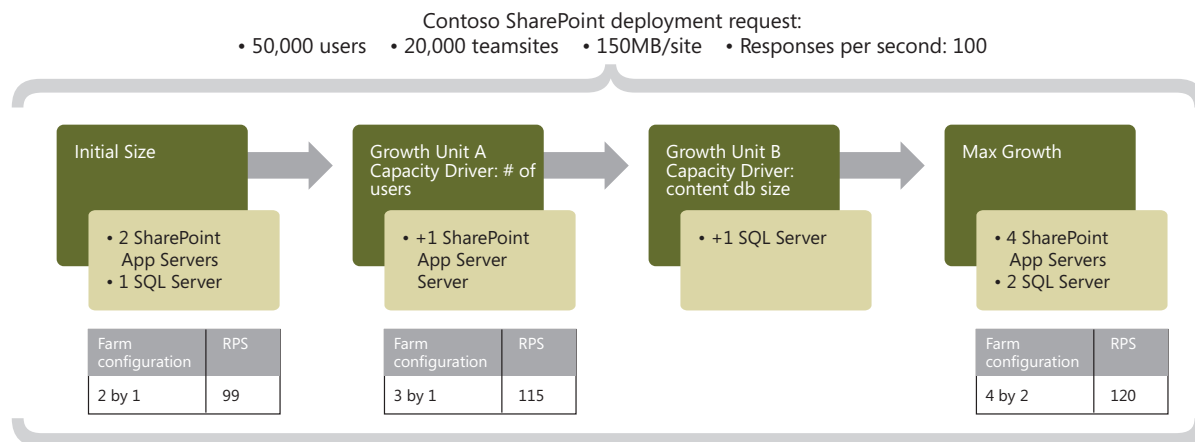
Contoso SharePoint deployment request:
• 50,000 users • 20,000 teamsites • 150MB/site • Responses per second: 100

Initial Size

• 2 SharePoint App Servers
• 1 SQL Server

| Farm configuration | RPS |
|---|---|
| 2 by 1 | 99 |

Growth Unit A Capacity Driver: # of users

• +1 SharePoint App Server Server

| Farm configuration | RPS |
|---|---|
| 3 by 1 | 115 |

Growth Unit B Capacity Driver: content db size

• +1 SQL Server

Max Growth

• 4 SharePoint App Servers
• 2 SQL Server

| Farm configuration | RPS |
|---|---|
| 4 by 2 | 120 |